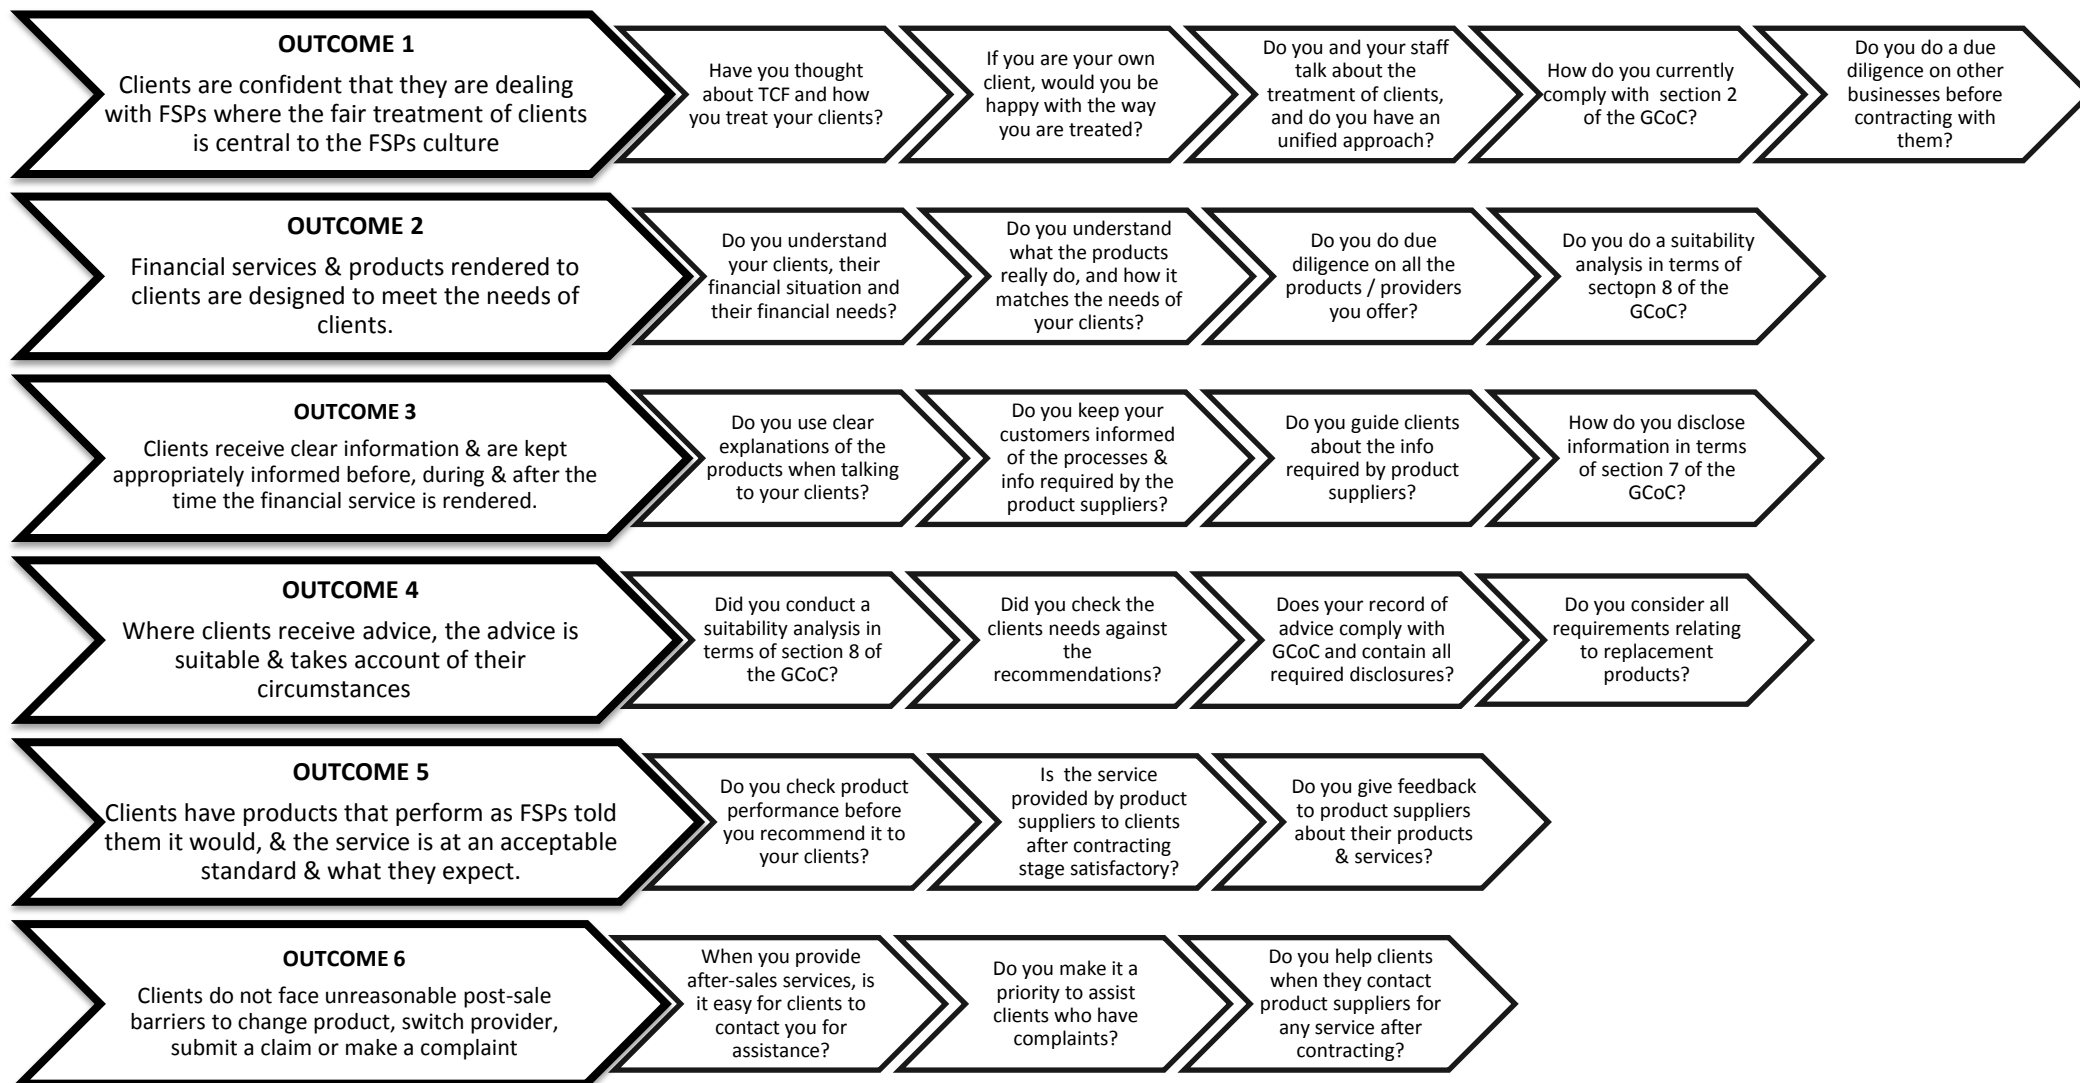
OUTCOME 1
Clients are confident that they are dealing with FSPs where the fair treatment of clients is central to the FSPs culture

Have you thought about TCF and how you treat your clients?

If you are your own client, would you be happy with the way you are treated?

Do you and your staff talk about the treatment of clients, and do you have an unified approach?

How do you currently comply with section 2 of the GCoC?

Do you do a due diligence on other businesses before contracting with them?

OUTCOME 2
Financial services & products rendered to clients are designed to meet the needs of clients.

Do you understand your clients, their financial situation and their financial needs?

Do you understand what the products really do, and how it matches the needs of your clients?

Do you do due diligence on all the products / providers you offer?

Do you do a suitability analysis in terms of sectopn 8 of the GCoC?

OUTCOME 3
Clients receive clear information & are kept appropriately informed before, during & after the time the financial service is rendered.

Do you use clear explanations of the products when talking to your clients?

Do you keep your customers informed of the processes & info required by the product suppliers?

Do you guide clients about the info required by product suppliers?

How do you disclose information in terms of section 7 of the GCoC?

OUTCOME 4
Where clients receive advice, the advice is suitable & takes account of their circumstances

Did you conduct a suitability analysis in terms of section 8 of the GCoC?

Did you check the clients needs against the recommendations?

Does your record of advice comply with GCoC and contain all required disclosures?

Do you consider all requirements relating to replacement products?

OUTCOME 5
Clients have products that perform as FSPs told them it would, & the service is at an acceptable standard & what they expect.

Do you check product performance before you recommend it to your clients?

Is the service provided by product suppliers to clients after contracting stage satisfactory?

Do you give feedback to product suppliers about their products & services?

OUTCOME 6
Clients do not face unreasonable post-sale barriers to change product, switch provider, submit a claim or make a complaint

When you provide after-sales services, is it easy for clients to contact you for assistance?

Do you make it a priority to assist clients who have complaints?

Do you help clients when they contact product suppliers for any service after contracting?